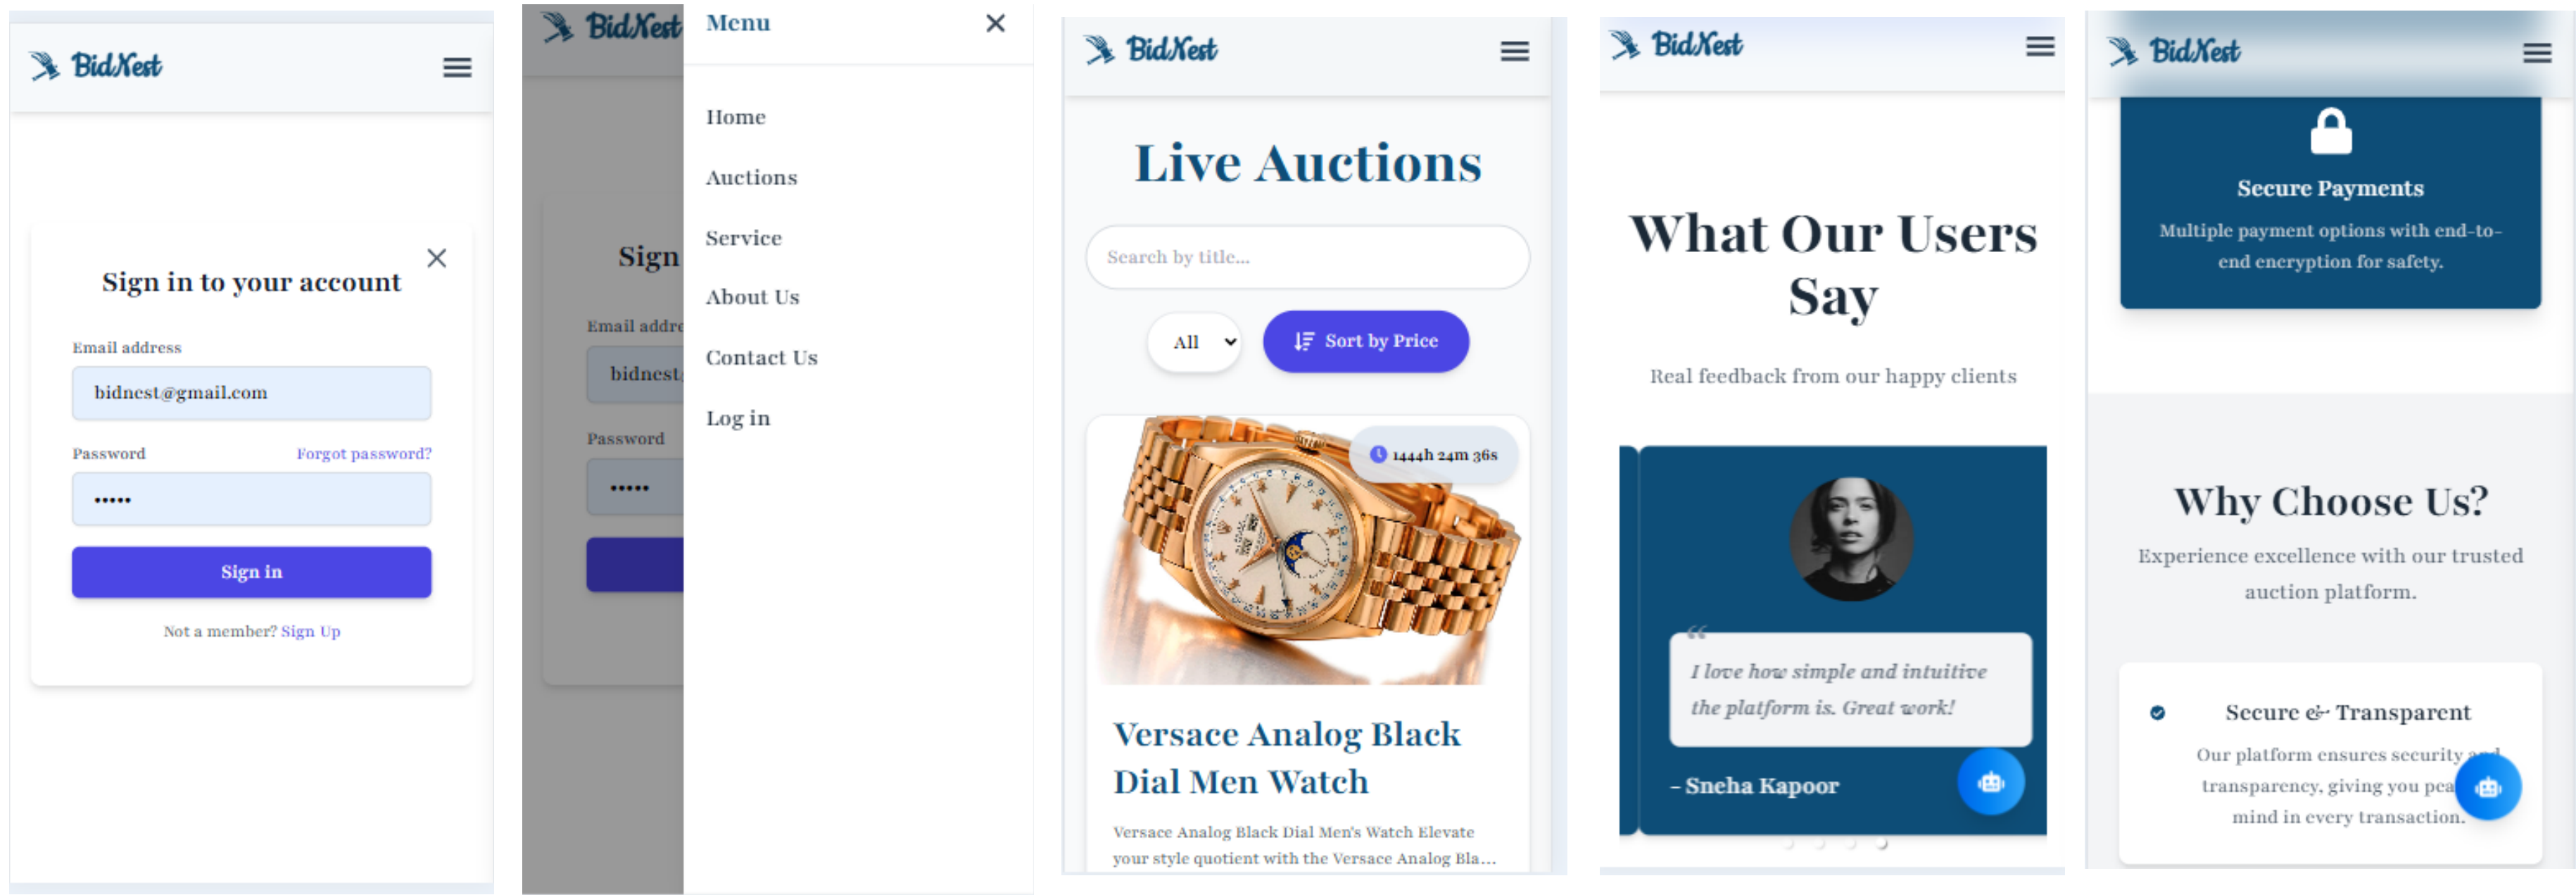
BidNest

Sign in to your account

Email address

bidnest@gmail.com

Password Forgot password?

•••••

Sign in

Not a member? Sign Up

BidNest

Sign

Email addr

bidnest

Password

•••••

Menu

Home

Auctions

Service

About Us

Contact Us

Log in

BidNest

Live Auctions

Search by title...

All

Sort by Price

1444h 24m 36s

Versace Analog Black Dial Men Watch

Versace Analog Black Dial Men's Watch Elevate your style quotient with the Versace Analog Bla...

BidNest

What Our Users Say

Real feedback from our happy clients

I love how simple and intuitive the platform is. Great work!

- Sneha Kapoor

BidNest

Secure Payments

Multiple payment options with end-to-end encryption for safety.

Why Choose Us?

Experience excellence with our trusted auction platform.

Secure & Transparent

Our platform ensures security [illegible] transparency, giving you pea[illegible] mind in every transaction.